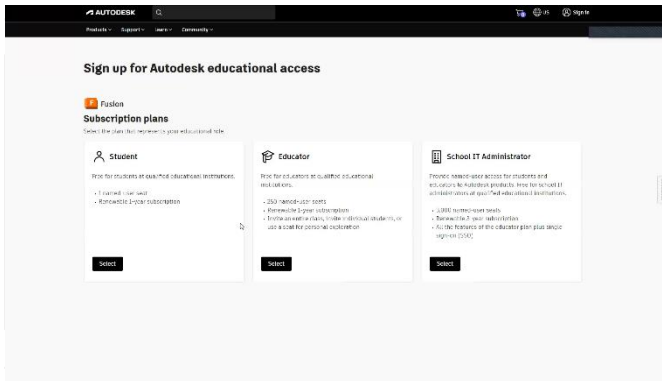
AUTODESK

US Sign In

Products Support Learn Community

Sign up for Autodesk educational access

F Fusion

Subscription plans

Select the plan that represents your educational role.

Student

Free for students at qualified educational institutions.

- 1 named-user seat
- Renewable 1-year subscription

Select

Educator

Free for educators at qualified educational institutions.

- 250 named-user seats
- Renewable 1-year subscription
- Invite an entire class, invite individual students, or use a seat for personal exploration

Select

School IT Administrator

Provide named-user access for students and educators to Autodesk products, free for school IT administrators at qualified educational institutions.

- 3000 named-user seats
- Renewable 1-year subscription
- All the features of the educator plan plus single sign-on (SSO)

Select